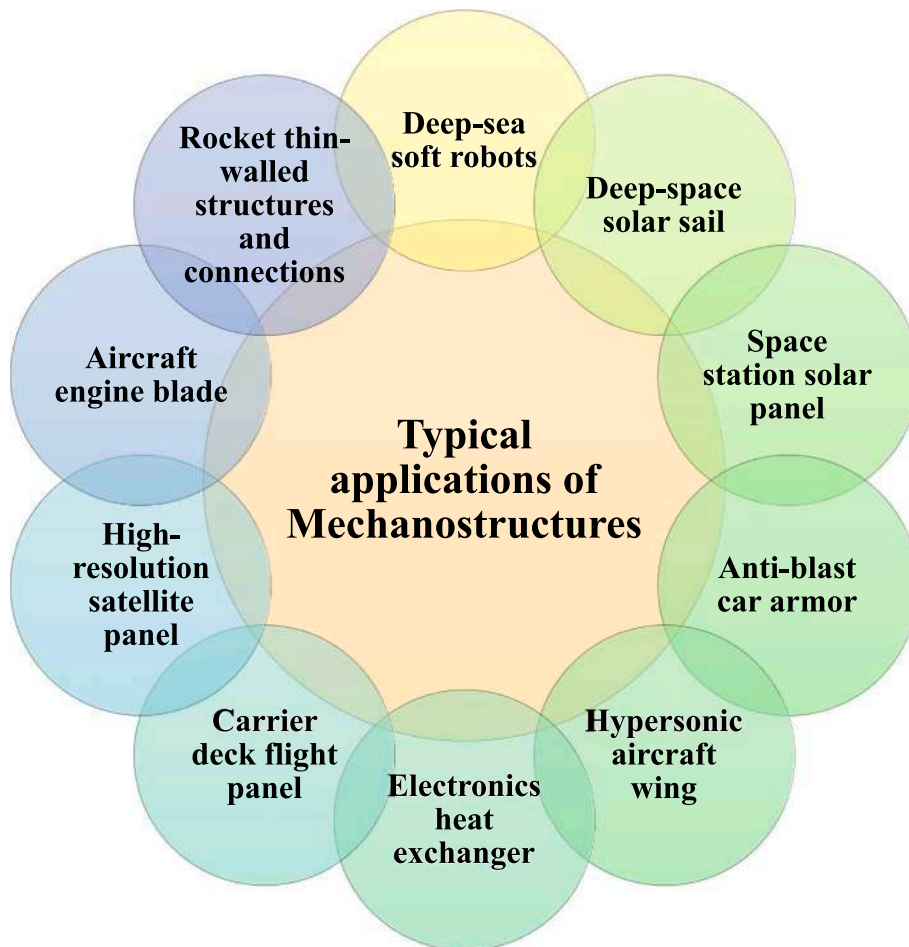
Typical applications of Mechanostructures

Deep-sea soft robots

Deep-space solar sail

Space station solar panel

Anti-blast car armor

Hypersonic aircraft wing

Electronics heat exchanger

Carrier deck flight panel

High-resolution satellite panel

Aircraft engine blade

Rocket thin-walled structures and connections